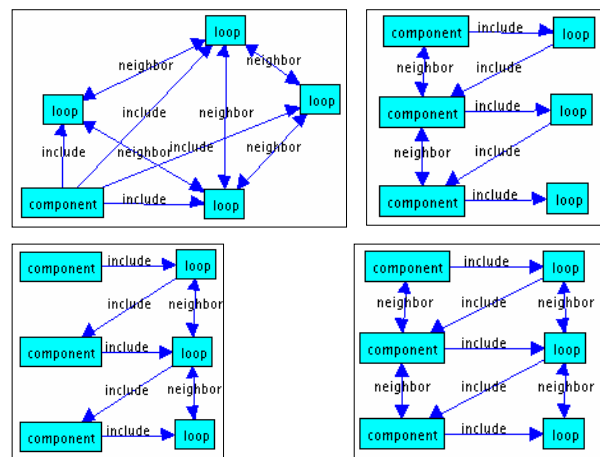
loop
neighbor
neighbor
loop
include
neighbor
loop
include
include
neighbor
neighbor
include
component
include
loop

component
include
loop
neighbor
include
component
include
loop
neighbor
include
component
include
loop

component
include
loop
include
neighbor
component
include
loop
include
neighbor
component
include
loop

component
include
loop
neighbor
include
neighbor
component
include
loop
neighbor
include
neighbor
component
include
loop